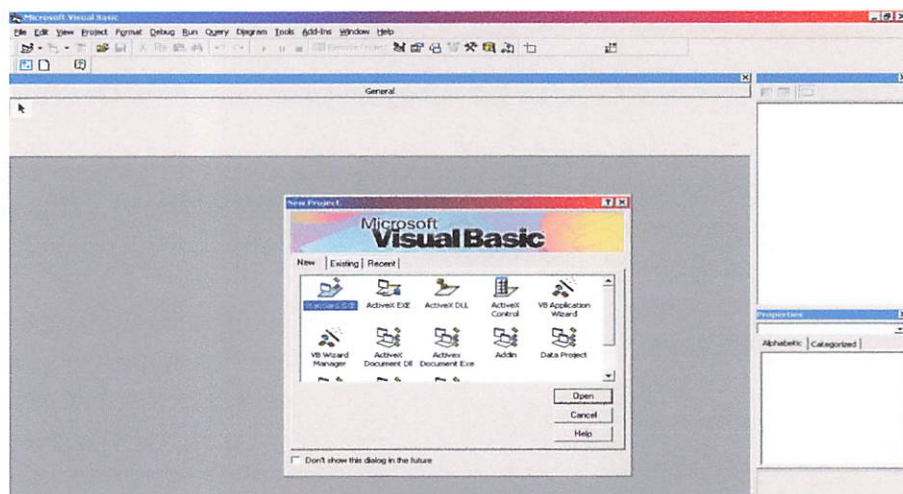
Microsoft Visual Basic

File Edit View Project Format Debug Run Query Diagram Tools Add-Ins Window Help

General

New Project

Microsoft Visual Basic

New | Existing | Recent

Standard EXE
ActiveX EXE
ActiveX DLL
ActiveX Control
VB Application Wizard
VB Wizard Manager
ActiveX Document Dll
ActiveX Document Exe
Addin
Data Project

Open
Cancel
Help

Don't show this dialog in the future

Properties

Alphabetic | Categorized